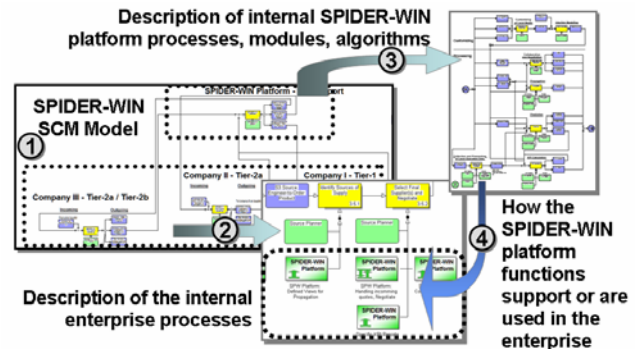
Description of internal SPIDER-WIN platform processes, modules, algorithms

3

SPIDER-WIN Platform - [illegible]port

SPIDER-WIN SCM Model

1

Company III - Tier-2a / Tier-2b

Company II - Tier-2a

Company I - Tier-1

Identify Sources of Supply

Select Final Supplier(s) and Negotiate

2

Source Planner

Source Planner

4

SPIDER-WIN Platform

SPIDER-WIN Platform

SPIDER-WIN Platform

SPIDER-WIN Platform

How the SPIDER-WIN platform functions support or are used in the enterprise

Description of the internal enterprise processes